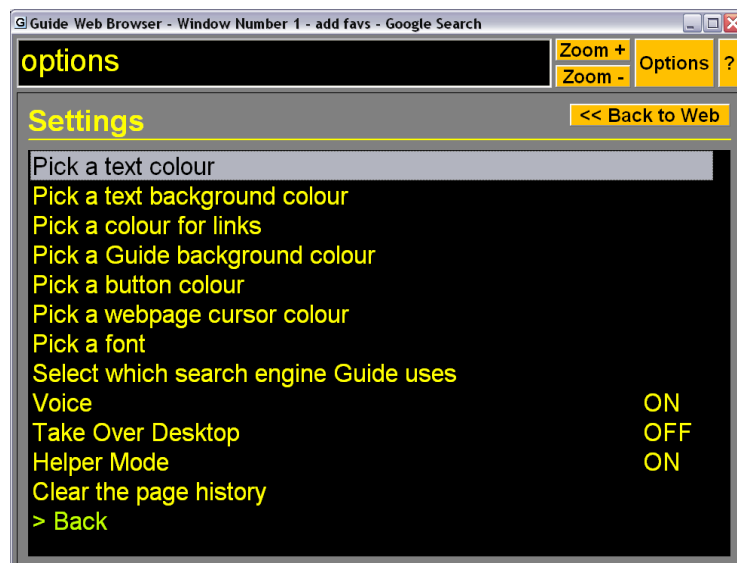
G Guide Web Browser - Window Number 1 - add favs - Google Search

options

Zoom +
Zoom -
Options
?

Settings

<< Back to Web

Pick a text colour
Pick a text background colour
Pick a colour for links
Pick a Guide background colour
Pick a button colour
Pick a webpage cursor colour
Pick a font
Select which search engine Guide uses
Voice ON
Take Over Desktop OFF
Helper Mode ON
Clear the page history
> Back